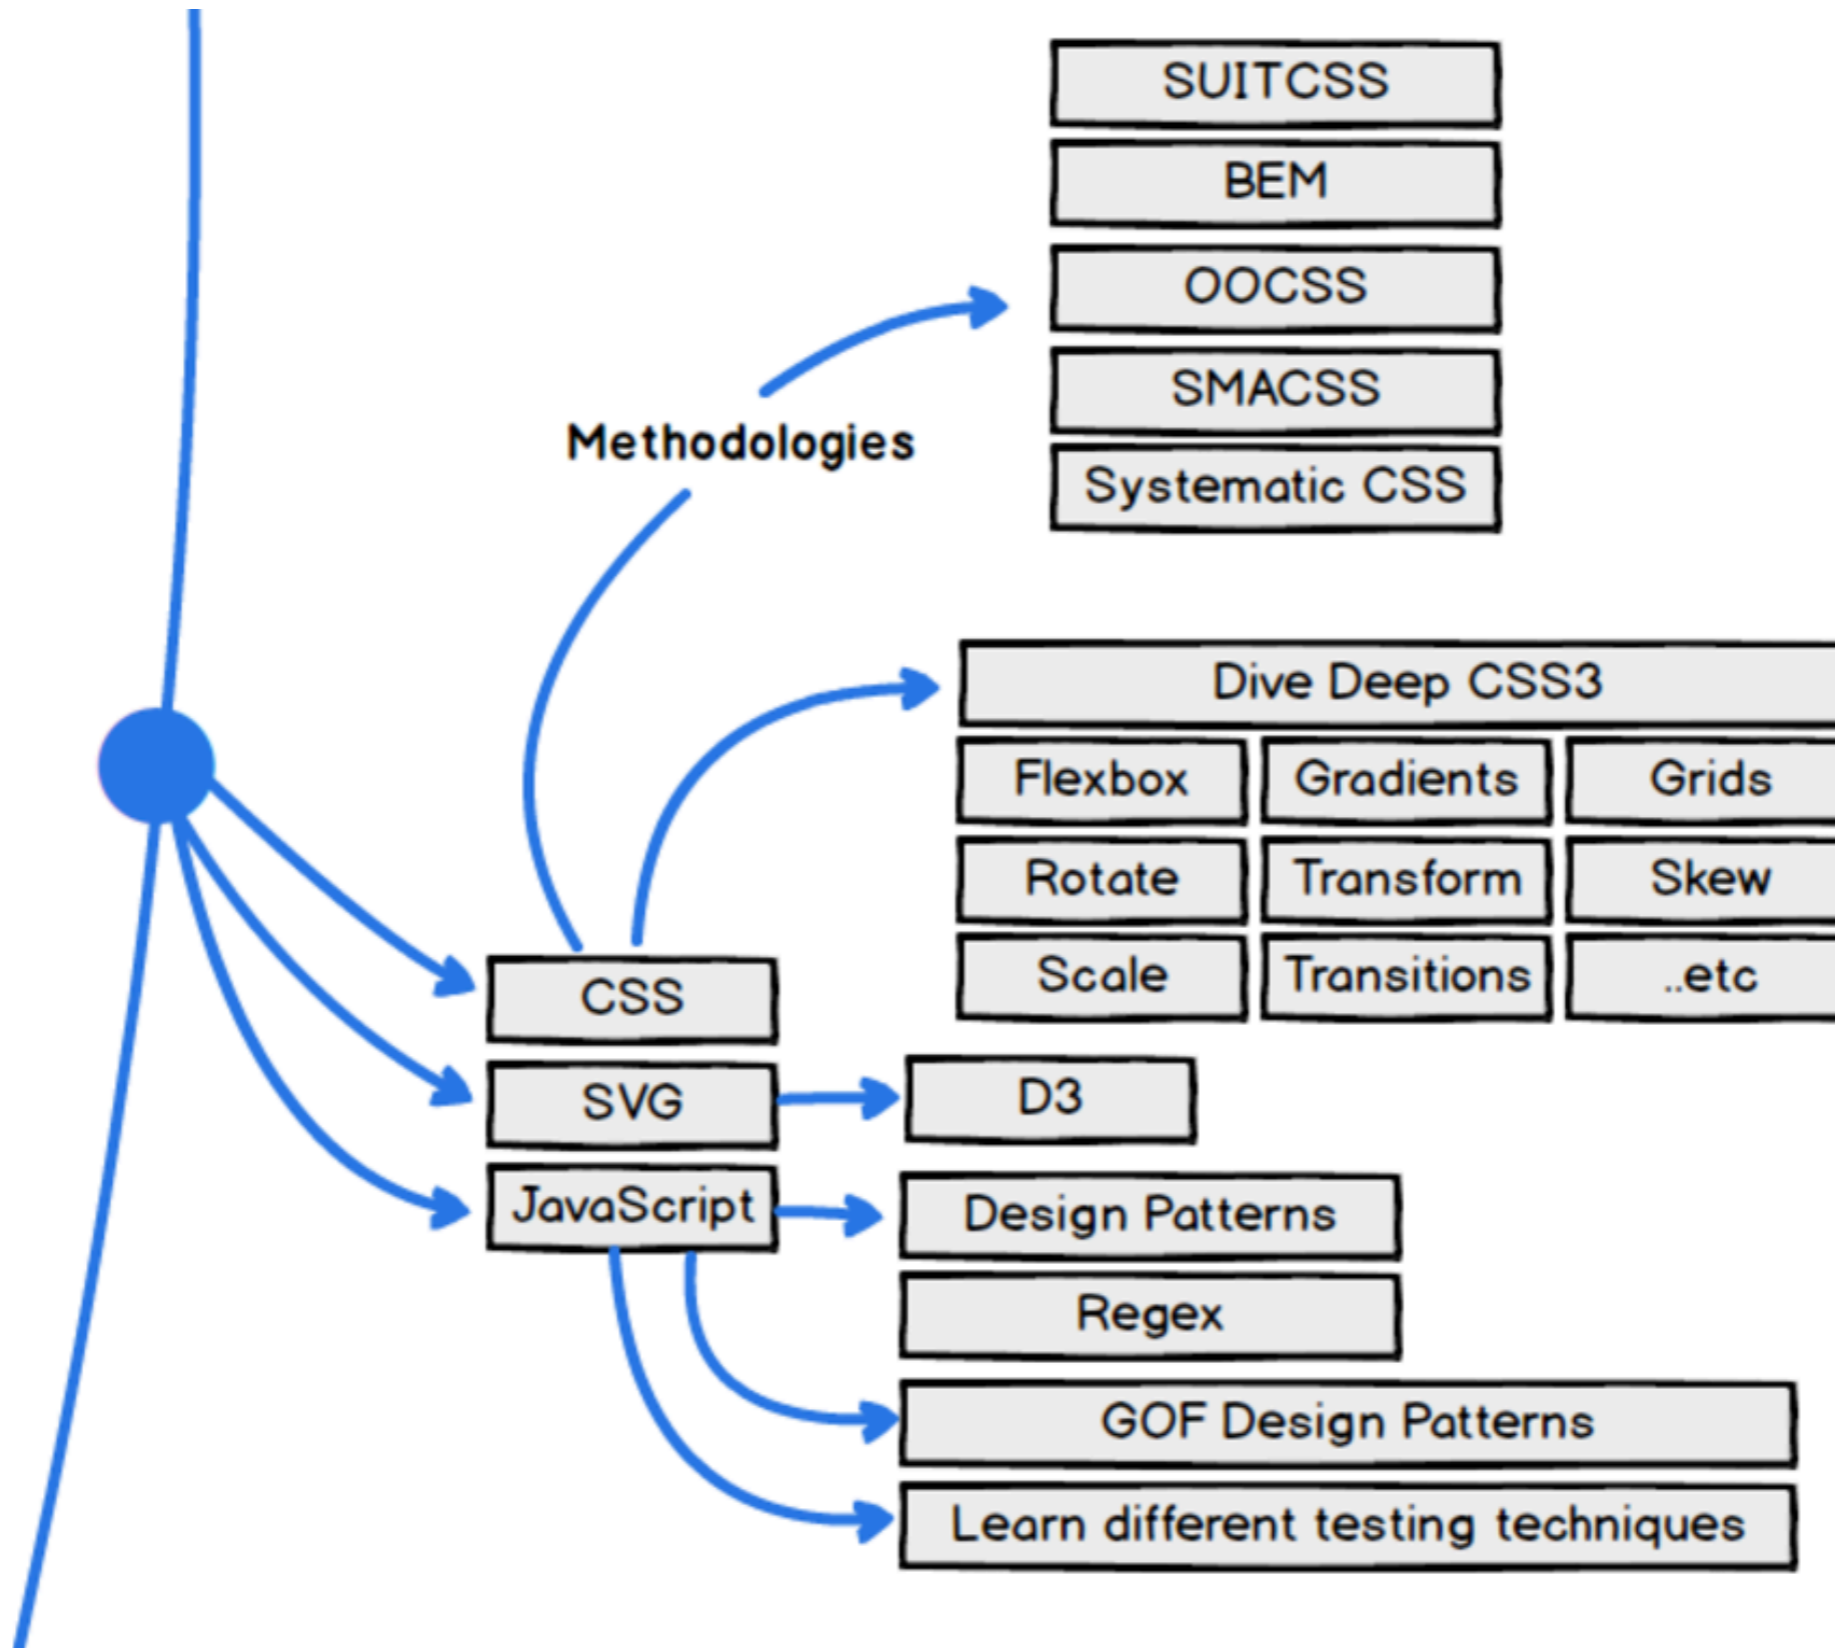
SUITCSS
BEM
OOCSS
SMACSS
Systematic CSS

Methodologies

Dive Deep CSS3

| Flexbox | Gradients | Grids |
|---|---|---|
| Rotate | Transform | Skew |
| Scale | Transitions | ..etc |

CSS
SVG
JavaScript

D3

Design Patterns
Regex
GOF Design Patterns
Learn different testing techniques